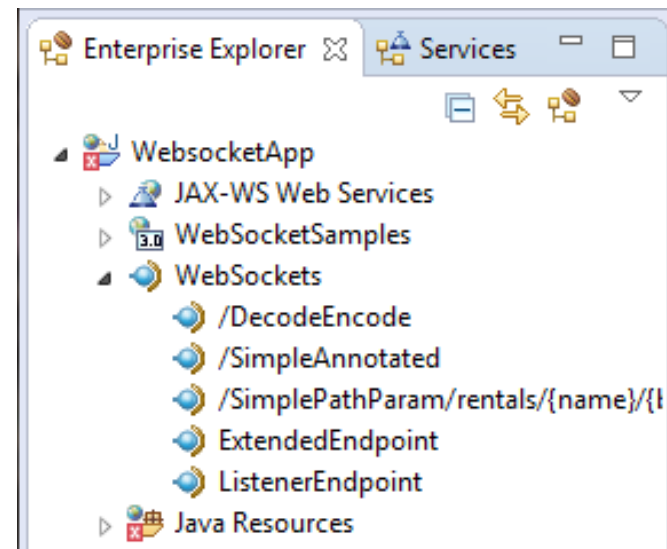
Enterprise Explorer ☒ Services

WebsocketApp
JAX-WS Web Services
3.0 WebSocketSamples
WebSockets
/DecodeEncode
/SimpleAnnotated
/SimplePathParam/rentals/{name}/{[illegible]
ExtendedEndpoint
ListenerEndpoint
Java Resources